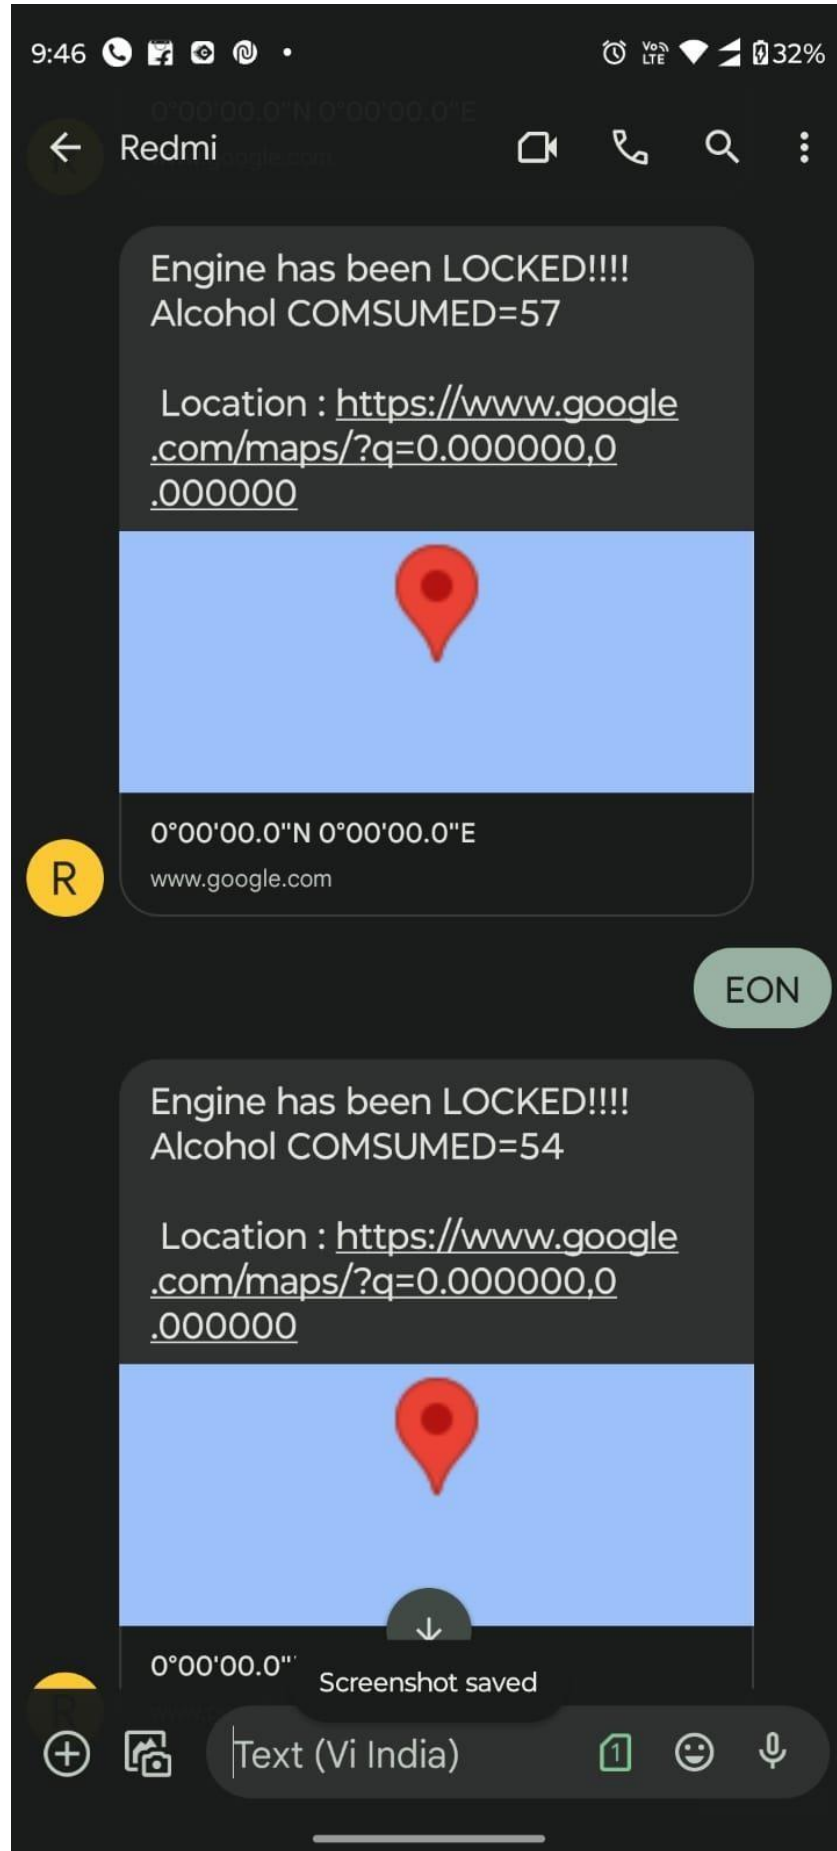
9:46

32%

Redmi

Engine has been LOCKED!!!!
Alcohol COMSUMED=57

Location : https://www.google.com/maps/?q=0.000000,0.000000

0°00'00.0"N 0°00'00.0"E
www.google.com

R

EON

Engine has been LOCKED!!!!
Alcohol COMSUMED=54

Location : https://www.google.com/maps/?q=0.000000,0.000000

0°00'00.0"

Screenshot saved

Text (Vi India)

1